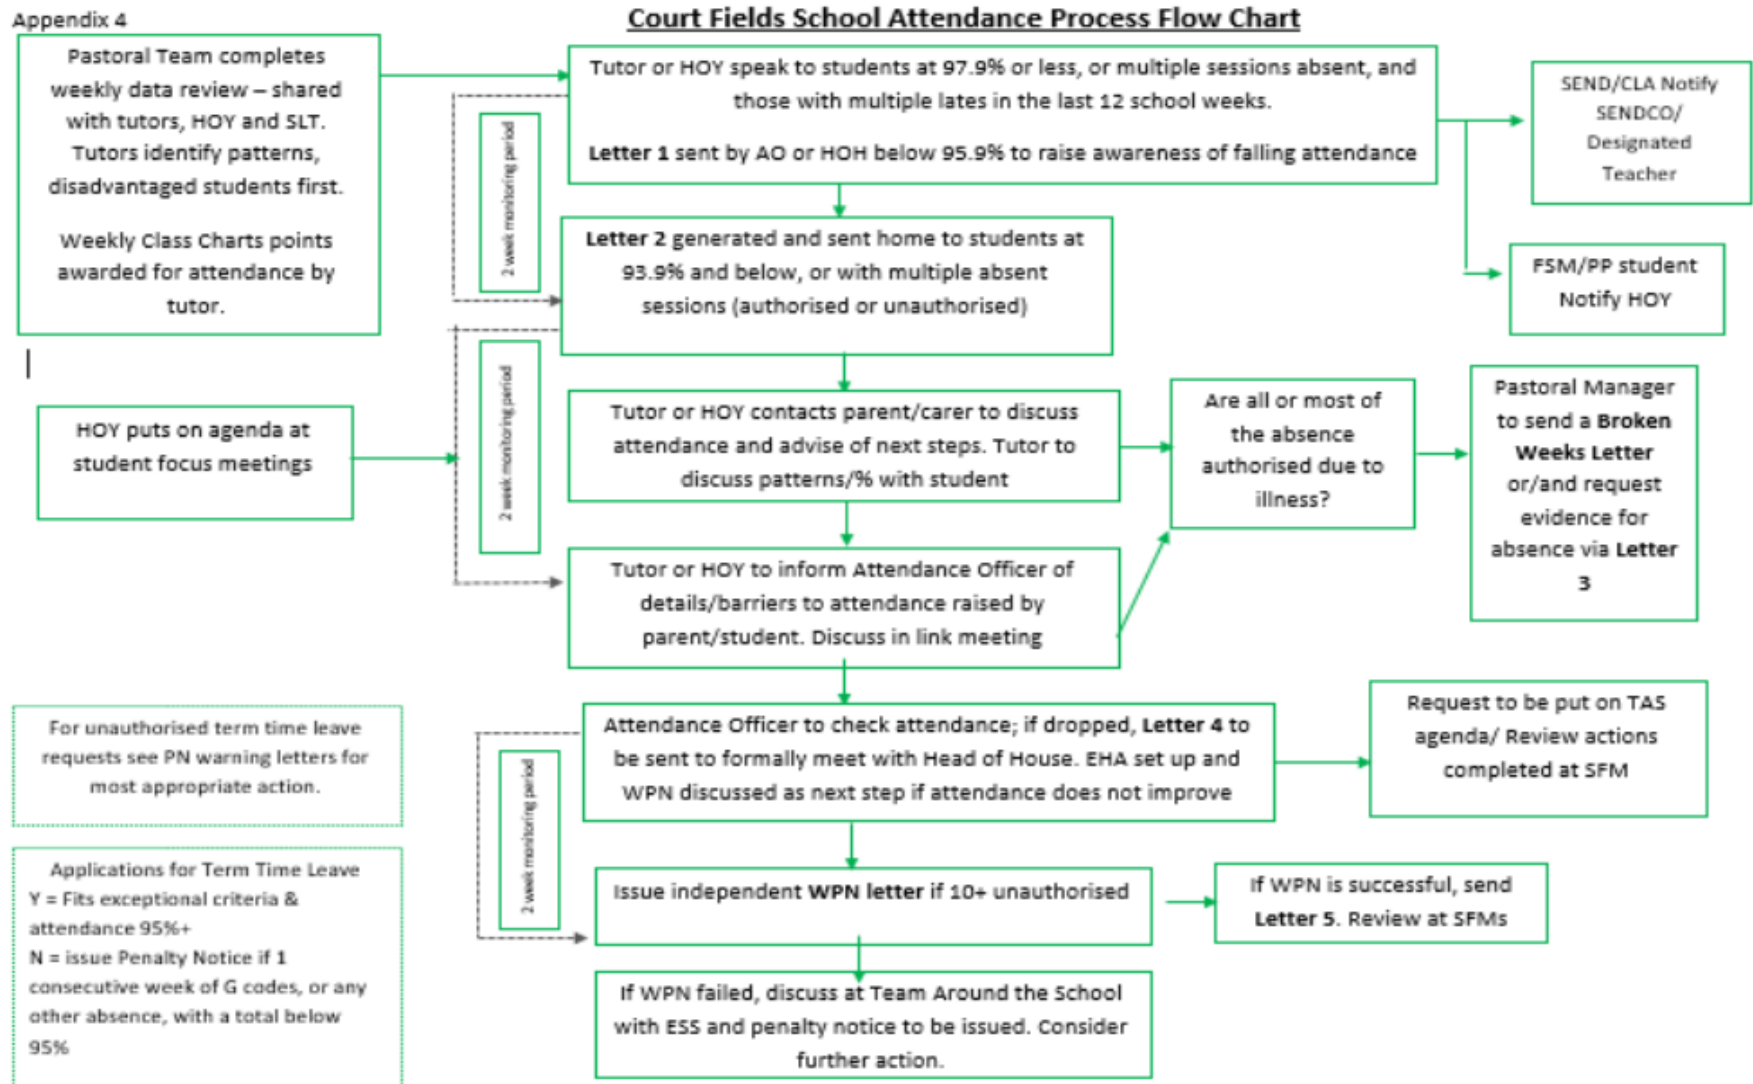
Appendix 4

Court Fields School Attendance Process Flow Chart

Pastoral Team completes weekly data review – shared with tutors, HOY and SLT. Tutors identify patterns, disadvantaged students first.

Weekly Class Charts points awarded for attendance by tutor.

Tutor or HOY speak to students at 97.9% or less, or multiple sessions absent, and those with multiple lates in the last 12 school weeks.

Letter 1 sent by AO or HOH below 95.9% to raise awareness of falling attendance

SEND/CLA Notify SENDCO/ Designated Teacher

FSM/PP student Notify HOY

2 week monitoring period

Letter 2 generated and sent home to students at 93.9% and below, or with multiple absent sessions (authorised or unauthorised)

2 week monitoring period

HOY puts on agenda at student focus meetings

Tutor or HOY contacts parent/carer to discuss attendance and advise of next steps. Tutor to discuss patterns/% with student

Are all or most of the absence authorised due to illness?

Pastoral Manager to send a Broken Weeks Letter or/and request evidence for absence via Letter 3

Tutor or HOY to inform Attendance Officer of details/barriers to attendance raised by parent/student. Discuss in link meeting

For unauthorised term time leave requests see PN warning letters for most appropriate action.

2 week monitoring period

Attendance Officer to check attendance; if dropped, Letter 4 to be sent to formally meet with Head of House. EHA set up and WPN discussed as next step if attendance does not improve

Request to be put on TAS agenda/ Review actions completed at SFM

Applications for Term Time Leave
Y = Fits exceptional criteria & attendance 95%+
N = issue Penalty Notice if 1 consecutive week of G codes, or any other absence, with a total below 95%

Issue independent WPN letter if 10+ unauthorised

If WPN is successful, send Letter 5. Review at SFMs

If WPN failed, discuss at Team Around the School with ESS and penalty notice to be issued. Consider further action.